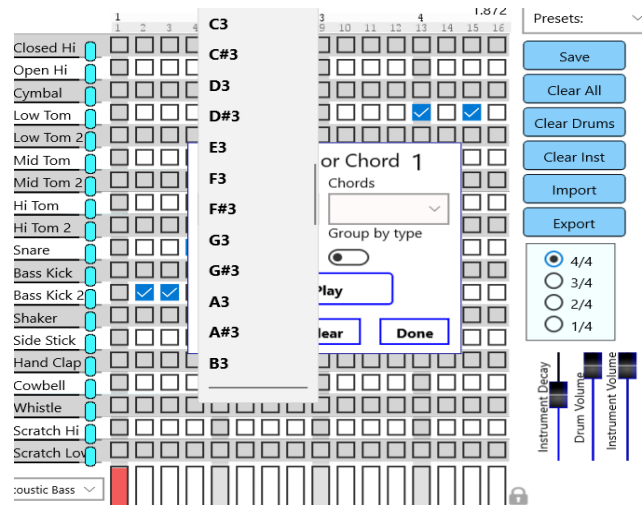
1 1 2 3 4 3 9 10 11 12 4 13 14 15 16 1.872

Closed Hi
Open Hi
Cymbal
Low Tom
Low Tom 2
Mid Tom
Mid Tom 2
Hi Tom
Hi Tom 2
Snare
Bass Kick
Bass Kick 2
Shaker
Side Stick
Hand Clap
Cowbell
Whistle
Scratch Hi
Scratch Lov

coustic Bass

C3
C#3
D3
D#3
E3
F3
F#3
G3
G#3
A3
A#3
B3

or Chord 1
Chords
Group by type
Play
lear
Done

Presets:
Save
Clear All
Clear Drums
Clear Inst
Import
Export

4/4
3/4
2/4
1/4

Instrument Decay
Drum Volume
Instrument Volume